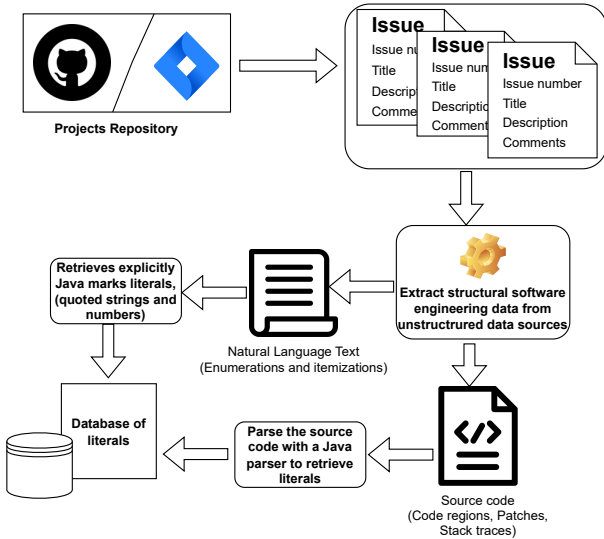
Projects Repository

Issue
Issue nu
Title
Descrip
Comme

Issue
Issue nu
Title
Descriptio
Comment

Issue
Issue number
Title
Description
Comments

Extract structural software engineering data from unstructured data sources

Retrieves explicitly Java marks literals, (quoted strings and numbers)

Natural Language Text
(Enumerations and itemizations)

Database of literals

Parse the source code with a Java parser to retrieve literals

</>

Source code
(Code regions, Patches, Stack traces)